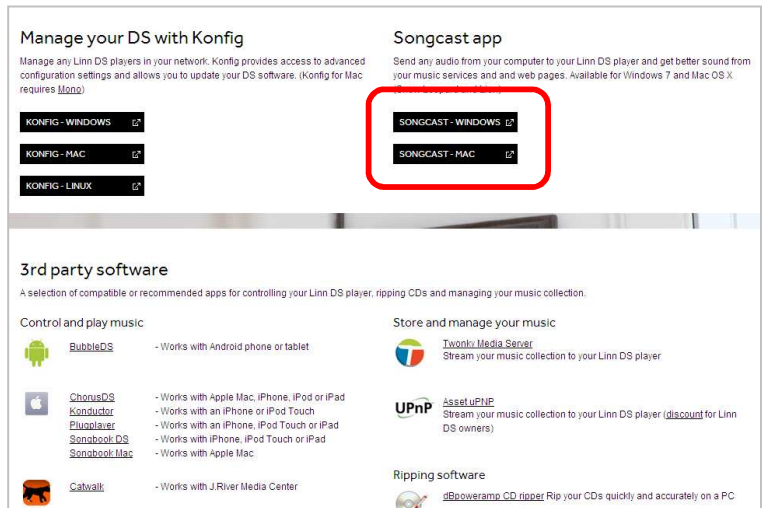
Manage your DS with Konfig

Manage any Linn DS players in your network. Konfig provides access to advanced configuration settings and allows you to update your DS software. (Konfig for Mac requires Mono)

KONFIG - WINDOWS

KONFIG - MAC

KONFIG - LINUX

Songcast app

Send any audio from your computer to your Linn DS player and get better sound from your music services and and web pages. Available for Windows 7 and Mac OS X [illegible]

SONGCAST - WINDOWS

SONGCAST - MAC

3rd party software

A selection of compatible or recommended apps for controlling your Linn DS player, ripping CDs and managing your music collection.

Control and play music

BubbleDS - Works with Android phone or tablet

ChorusDS - Works with Apple Mac, iPhone, iPod or iPad
Konductor - Works with an iPhone or iPod Touch
Plugplayer - Works with an iPhone, iPod Touch or iPad
Songbook DS - Works with iPhone, iPod Touch or iPad
Songbook Mac - Works with Apple Mac

Catwalk - Works with J.River Media Center

Store and manage your music

Twonky Media Server
Stream your music collection to your Linn DS player

UPnP
Asset uPNP
Stream your music collection to your Linn DS player (discount for Linn DS owners)

Ripping software

dBpoweramp CD ripper Rip your CDs quickly and accurately on a PC